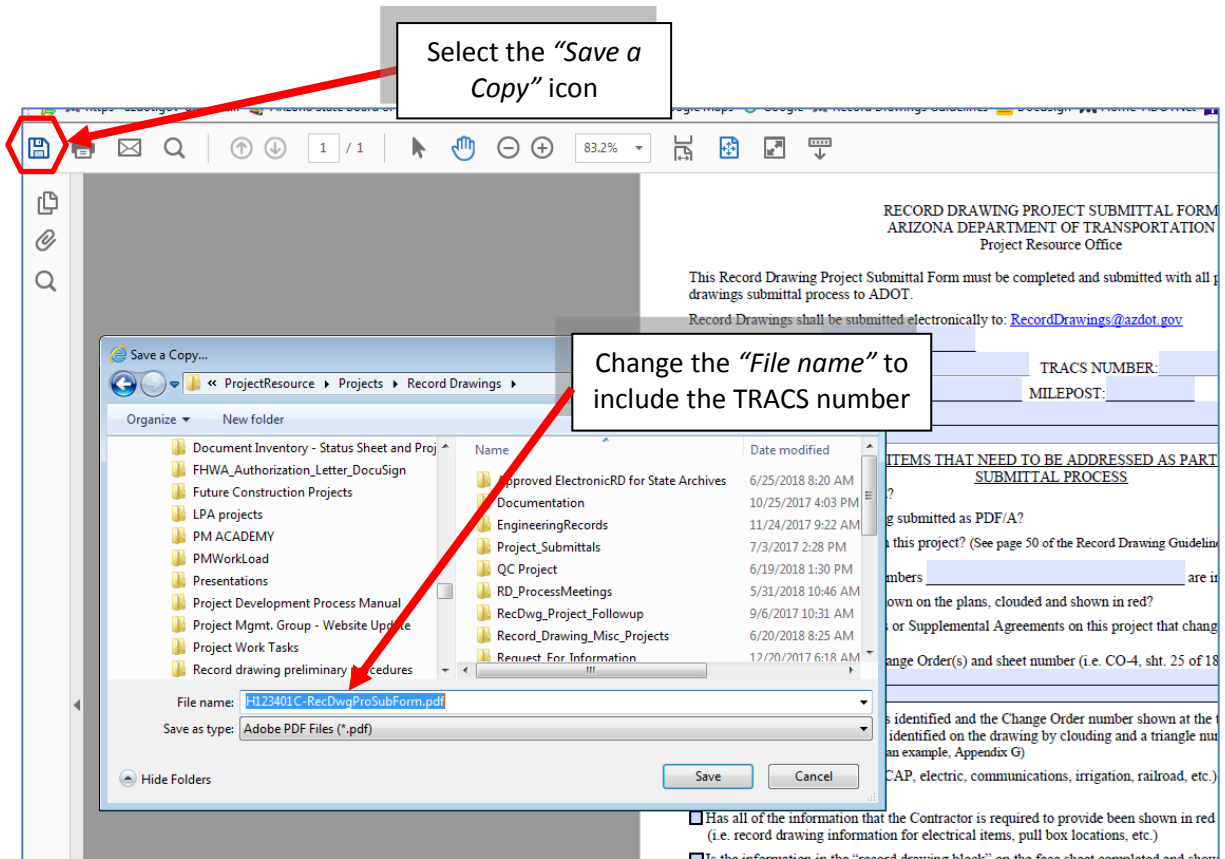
Select the *"Save a Copy"* icon

1 / 1

83.2%

RECORD DRAWING PROJECT SUBMITTAL FORM
ARIZONA DEPARTMENT OF TRANSPORTATION
Project Resource Office

This Record Drawing Project Submittal Form must be completed and submitted with all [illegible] drawings submittal process to ADOT.

Record Drawings shall be submitted electronically to: RecordDrawings@azdot.gov

TRACS NUMBER:

MILEPOST:

ITEMS THAT NEED TO BE ADDRESSED AS PART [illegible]
SUBMITTAL PROCESS

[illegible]?

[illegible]g submitted as PDF/A?

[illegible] this project? (See page 50 of the Record Drawing Guideline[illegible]

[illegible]mbers are i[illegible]

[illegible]own on the plans, clouded and shown in red?

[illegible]s or Supplemental Agreements on this project that chang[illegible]

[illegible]ange Order(s) and sheet number (i.e. CO-4, sht. 25 of 18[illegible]

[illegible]s identified and the Change Order number shown at the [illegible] identified on the drawing by clouding and a triangle nu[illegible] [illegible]an example, Appendix G)

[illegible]CAP, electric, communications, irrigation, railroad, etc.)

Has all of the information that the Contractor is required to provide been shown in red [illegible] (i.e. record drawing information for electrical items, pull box locations, etc.)

Is the information in the "record drawing block" on the face sheet completed and show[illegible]

Change the *"File name"* to include the TRACS number

Save a Copy...

« ProjectResource ▸ Projects ▸ Record Drawings ▸

Organize ▾ New folder

Document Inventory - Status Sheet and Proj
FHWA_Authorization_Letter_DocuSign
Future Construction Projects
LPA projects
PM ACADEMY
PMWorkLoad
Presentations
Project Development Process Manual
Project Mgmt. Group - Website Update
Project Work Tasks
Record drawing preliminary procedures

| Name | Date modified |
|---|---|
| Approved ElectronicRD for State Archives | 6/25/2018 8:20 AM |
| Documentation | 10/25/2017 4:03 PM |
| EngineeringRecords | 11/24/2017 9:22 AM |
| Project_Submittals | 7/3/2017 2:28 PM |
| QC Project | 6/19/2018 1:30 PM |
| RD_ProcessMeetings | 5/31/2018 10:46 AM |
| RecDwg_Project_Followup | 9/6/2017 10:31 AM |
| Record_Drawing_Misc_Projects | 6/20/2018 8:25 AM |
| Request_For_Information | 12/20/2017 6:18 AM |

File name: H123401C-RecDwgProSubForm.pdf

Save as type: Adobe PDF Files (*.pdf)

Hide Folders

Save

Cancel